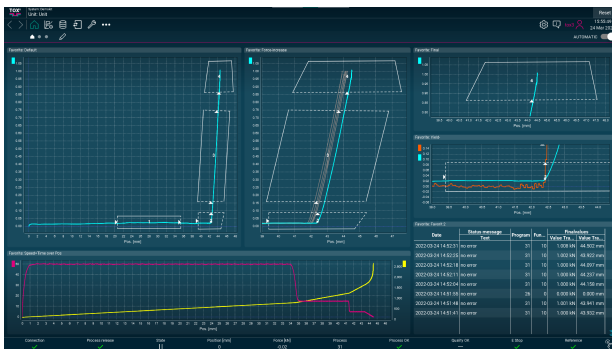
TOX
Unit: Unit
Reset
10:55:46
24 Mar 2022
AUTOMATIC

Favorite: Default
Pos. [mm]

Favorite: Force increase
Pos. [mm]

Favorite: Flow
Pos. [mm]

Favorite: Yield
Pos. [mm]

Favorite: Speed+Time over Pos
Pos. [mm]

Favorite: Favorit 2

| Date | Status message Text | Program | Fun... | Final values Value Tra... | Value Tra... |
|---|---|---|---|---|---|
| 2022-03-24 14:52:31 | no error | 31 | 10 | 1.000 kN | 44.503 mm |
| 2022-03-24 14:52:25 | no error | 31 | 10 | 1.000 kN | 43.922 mm |
| 2022-03-24 14:52:18 | no error | 31 | 10 | 1.000 kN | 44.597 mm |
| 2022-03-24 14:52:11 | no error | 31 | 10 | 1.000 kN | 44.257 mm |
| 2022-03-24 14:52:04 | no error | 31 | 10 | 1.000 kN | 44.156 mm |
| 2022-03-24 14:51:58 | no error | 26 | 6 | 0.000 kN | 0.000 mm |
| 2022-03-24 14:51:48 | no error | 31 | 10 | 1.000 kN | 43.941 mm |
| 2022-03-24 14:51:41 | no error | 31 | 10 | 1.000 kN | 43.932 mm |

Connection | Process release | State | Position [mm] | Force [kN] | Process | Process OK | Quality OK | E-Stop | Reference
0 | 0.02 | 31